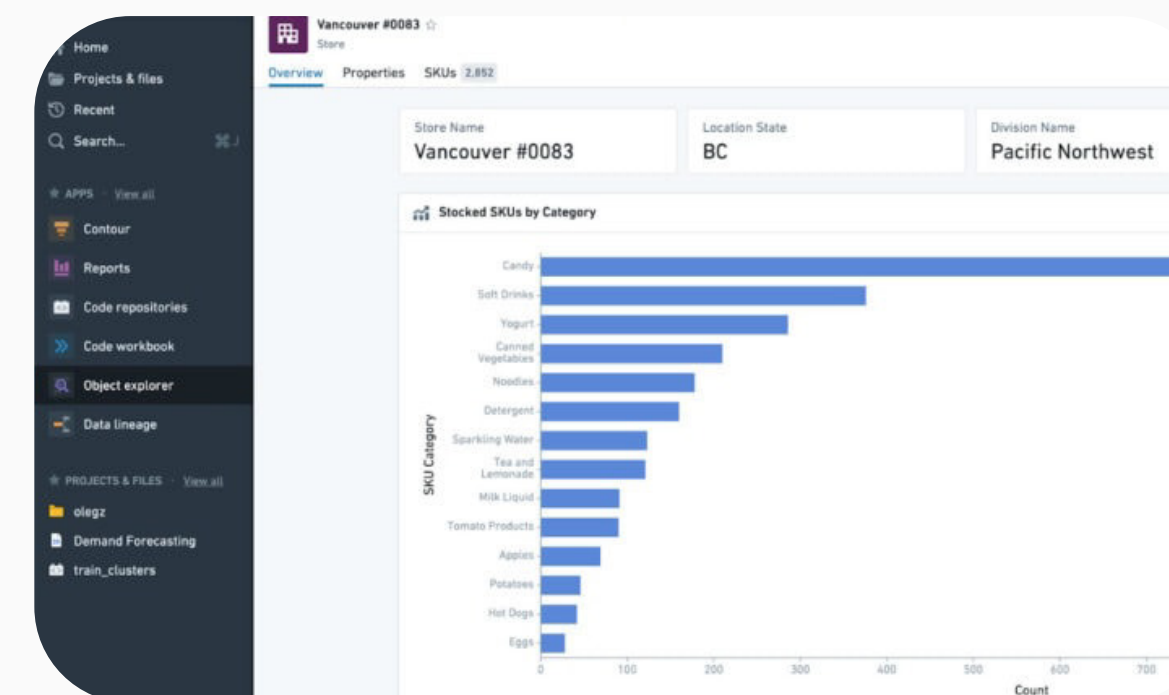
Home
Projects & files
Recent
Search... ⌘J

APPS · View all
Contour
Reports
Code repositories
Code workbook
Object explorer
Data lineage

PROJECTS & FILES · View all
olegz
Demand Forecasting
train_clusters

Vancouver #0083 ☆
Store

Overview Properties SKUs 2,852

Store Name
Vancouver #0083

Location State
BC

Division Name
Pacific Northwest

Stocked SKUs by Category

SKU Category

Candy
Soft Drinks
Yogurt
Canned Vegetables
Noodles
Detergent
Sparkling Water
Tea and Lemonade
Milk Liquid
Tomato Products
Apples
Potatoes
Hot Dogs
Eggs

0 100 200 300 400 500 600 700
Count